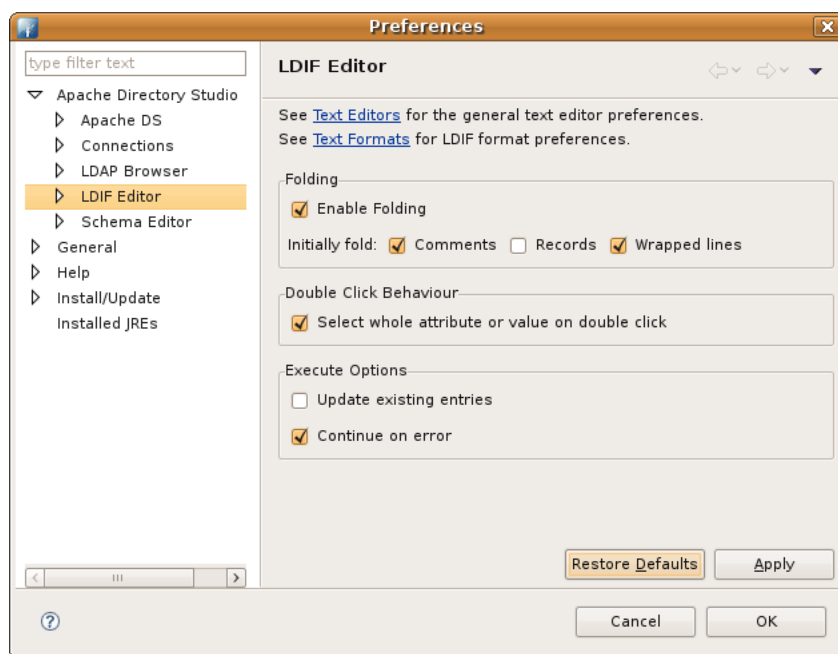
Preferences

type filter text

Apache Directory Studio
Apache DS
Connections
LDAP Browser
LDIF Editor
Schema Editor
General
Help
Install/Update
Installed JREs

LDIF Editor

See Text Editors for the general text editor preferences.
See Text Formats for LDIF format preferences.

Folding
Enable Folding
Initially fold: Comments Records Wrapped lines

Double Click Behaviour
Select whole attribute or value on double click

Execute Options
Update existing entries
Continue on error

Restore Defaults
Apply

Cancel
OK